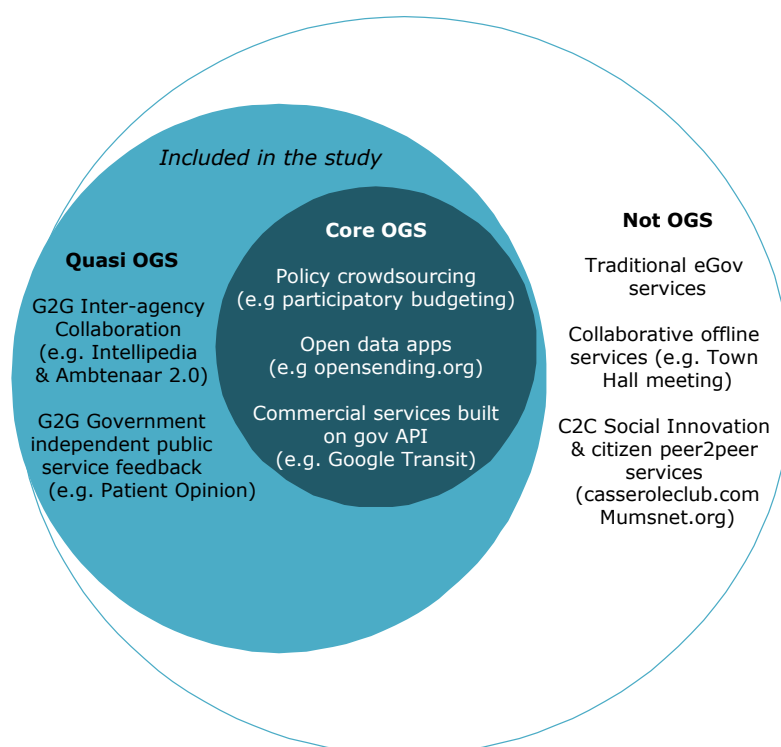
Included in the study

Core OGS

Policy crowdsourcing (e.g participatory budgeting)

Open data apps (e.g opensending.org)

Commercial services built on gov API (e.g. Google Transit)

Quasi OGS

G2G Inter-agency Collaboration (e.g. Intellipedia & Ambtenaar 2.0)

G2G Government independent public service feedback (e.g. Patient Opinion)

Not OGS

Traditional eGov services

Collaborative offline services (e.g. Town Hall meeting)

C2C Social Innovation & citizen peer2peer services (casseroleclub.com Mumsnet.org)